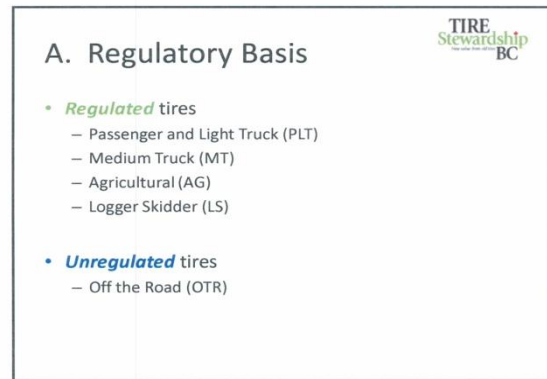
A. Regulatory Basis

TIRE Stewardship BC
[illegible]

• *Regulated* tires
– Passenger and Light Truck (PLT)
– Medium Truck (MT)
– Agricultural (AG)
– Logger Skidder (LS)

• *Unregulated* tires
– Off the Road (OTR)